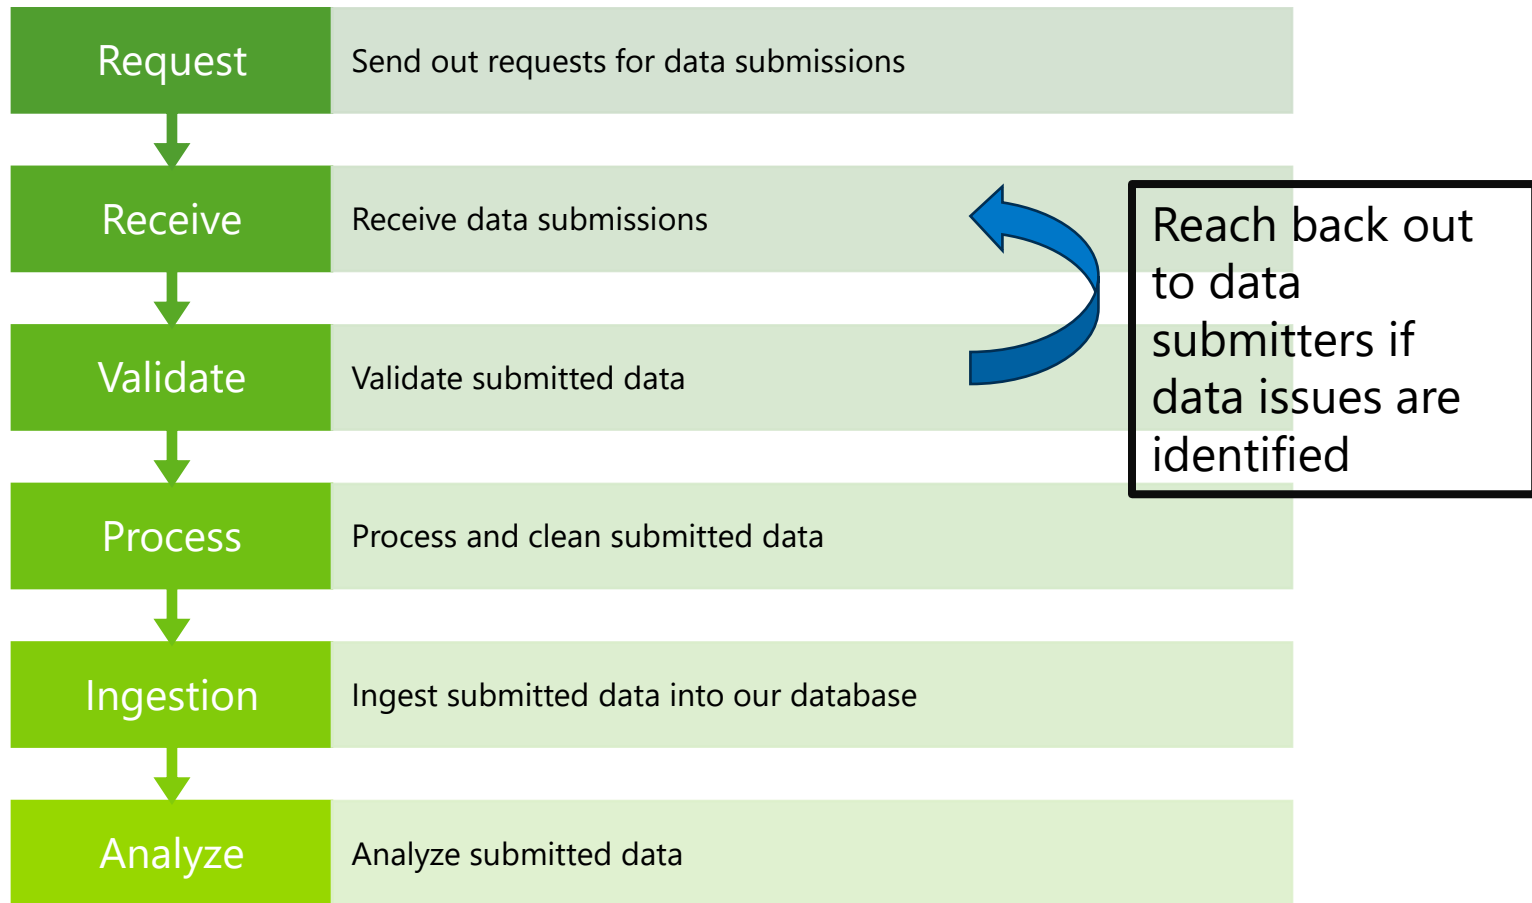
Request
Send out requests for data submissions

Receive
Receive data submissions

Validate
Validate submitted data

Process
Process and clean submitted data

Ingestion
Ingest submitted data into our database

Analyze
Analyze submitted data

Reach back out to data submitters if data issues are identified